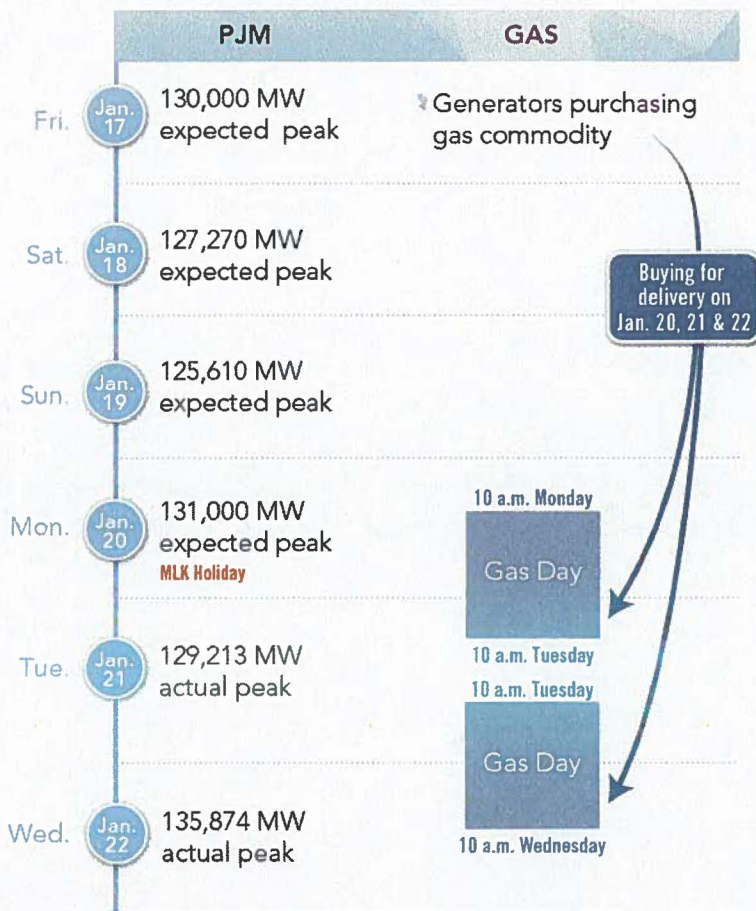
| | PJM | GAS |
|---|---|---|
| Fri. Jan. 17 | 130,000 MW expected peak | Generators purchasing gas commodity |
| Sat. Jan. 18 | 127,270 MW expected peak | Buying for delivery on Jan. 20, 21 & 22 |
| Sun. Jan. 19 | 125,610 MW expected peak | |
| Mon. Jan. 20 | 131,000 MW expected peak MLK Holiday | 10 a.m. Monday Gas Day |
| Tue. Jan. 21 | 129,213 MW actual peak | 10 a.m. Tuesday 10 a.m. Tuesday Gas Day |
| Wed. Jan. 22 | 135,874 MW actual peak | 10 a.m. Wednesday |